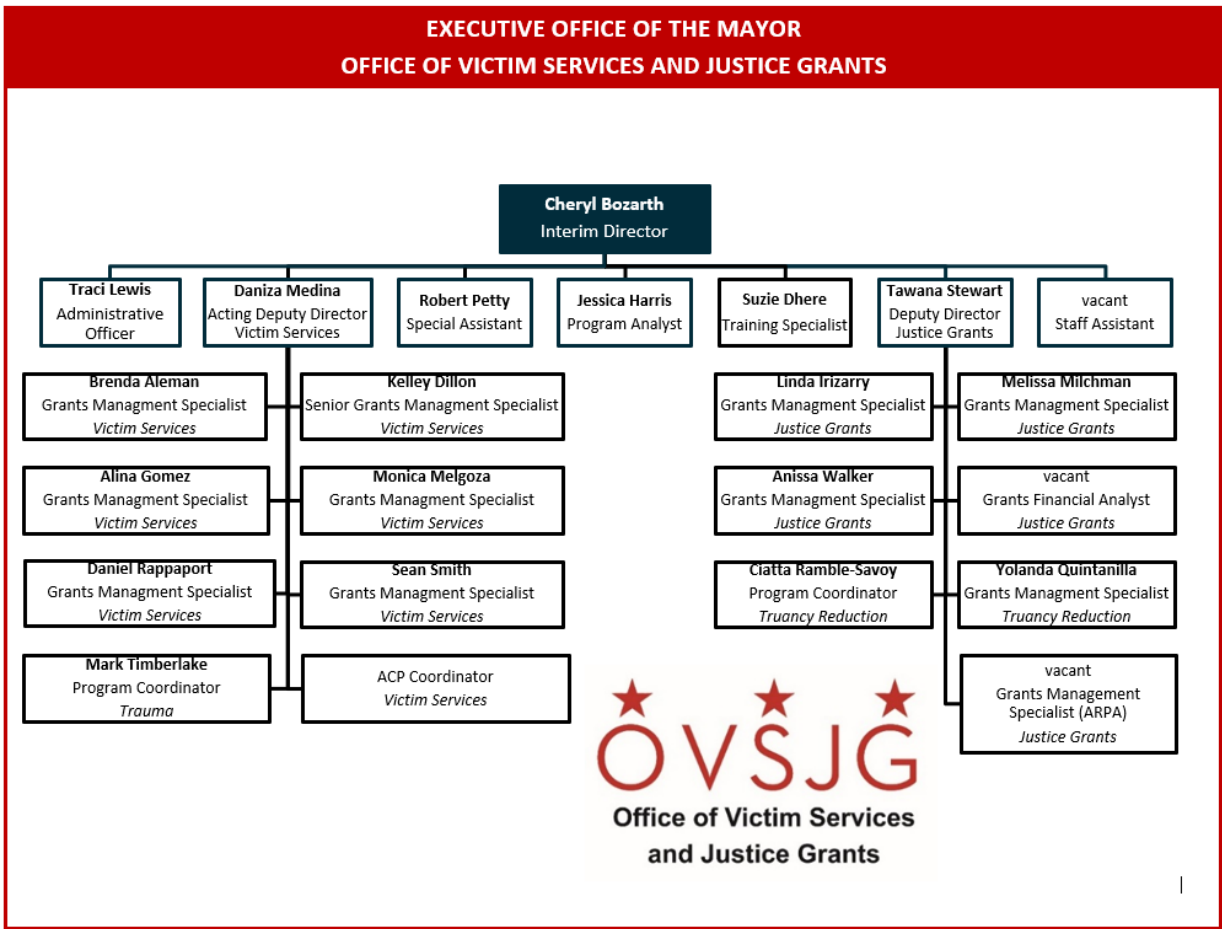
EXECUTIVE OFFICE OF THE MAYOR
OFFICE OF VICTIM SERVICES AND JUSTICE GRANTS

Cheryl Bozarth
Interim Director

Traci Lewis
Administrative Officer

Daniza Medina
Acting Deputy Director
Victim Services

Robert Petty
Special Assistant

Jessica Harris
Program Analyst

Suzie Dhere
Training Specialist

Tawana Stewart
Deputy Director
Justice Grants

vacant
Staff Assistant

Brenda Aleman
Grants Managment Specialist
*Victim Services*

Kelley Dillon
Senior Grants Managment Specialist
*Victim Services*

Alina Gomez
Grants Managment Specialist
*Victim Services*

Monica Melgoza
Grants Managment Specialist
*Victim Services*

Daniel Rappaport
Grants Managment Specialist
*Victim Services*

Sean Smith
Grants Managment Specialist
*Victim Services*

Mark Timberlake
Program Coordinator
*Trauma*

ACP Coordinator
*Victim Services*

Linda Irizarry
Grants Managment Specialist
*Justice Grants*

Melissa Milchman
Grants Managment Specialist
*Justice Grants*

Anissa Walker
Grants Managment Specialist
*Justice Grants*

vacant
Grants Financial Analyst
*Justice Grants*

Ciatta Ramble-Savoy
Program Coordinator
*Truancy Reduction*

Yolanda Quintanilla
Grants Managment Specialist
*Truancy Reduction*

vacant
Grants Management Specialist (ARPA)
*Justice Grants*

OVSJG
Office of Victim Services and Justice Grants